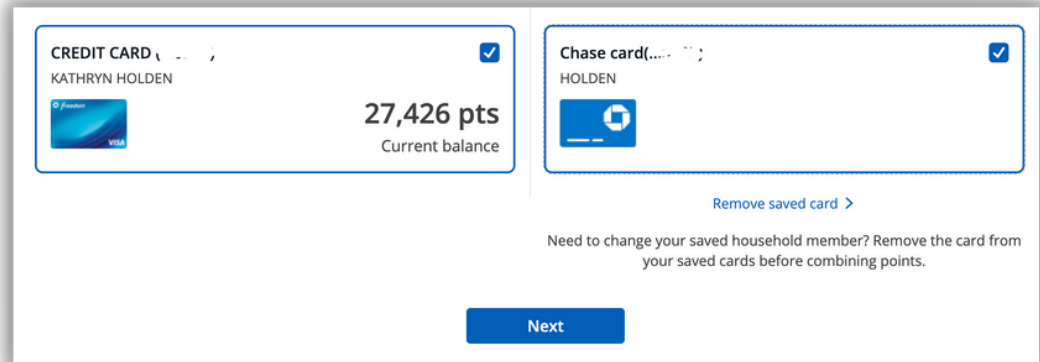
CREDIT CARD ([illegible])
KATHRYN HOLDEN

freedom
VISA

27,426 pts
Current balance

Chase card([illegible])
HOLDEN

Remove saved card >

Need to change your saved household member? Remove the card from your saved cards before combining points.

Next